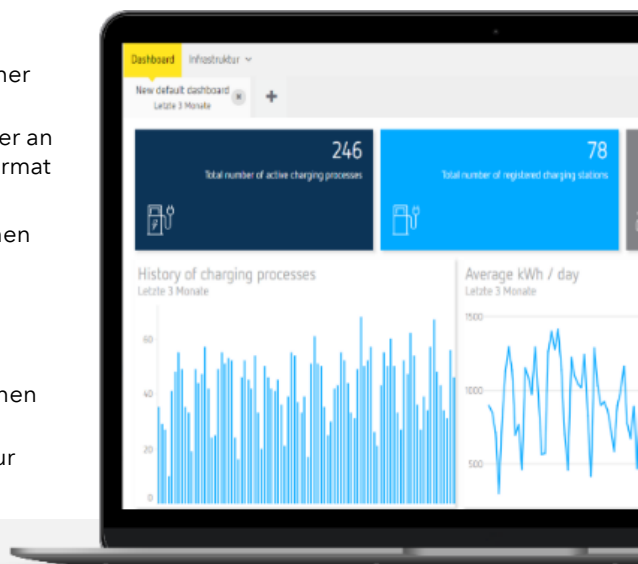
her

er an
rmat

nen

nen

ur

Dashboard Infrastruktur

New default dashboard
Letzte 3 Monate

+

246
Total number of active charging processes

78
Total number of registered charging stations

History of charging processes
Letzte 3 Monate

60
40
20
0

Average kWh / day
Letzte 3 Monate

1500
1000
500